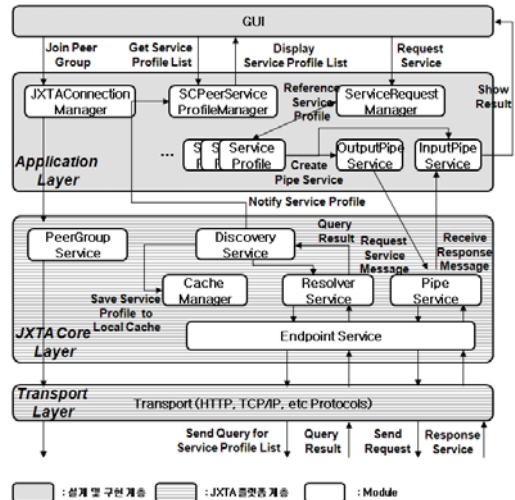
GUI

Join Peer Group

Get Service Profile List

Display Service Profile List

Request Service

Show Result

JXTAConnection Manager

SCPeerService ProfileManager

Reference Service Profile

ServiceRequest Manager

...

S S

Service Profile

Create Pipe Service

OutputPipe Service

InputPipe Service

Application Layer

Notify Service Profile

PeerGroup Service

Discovery Service

Query Result

Request Service Message

Receive Response Message

Cache Manager

Resolver Service

Pipe Service

Save Service Profile to Local Cache

JXTA Core Layer

Endpoint Service

Transport Layer

Transport (HTTP, TCP/IP, etc Protocols)

Send Query for Service Profile List

Query Result

Send Request

Response Service

: 설계 및 구현 계층

: JXTA 플랫폼 계층

: Module